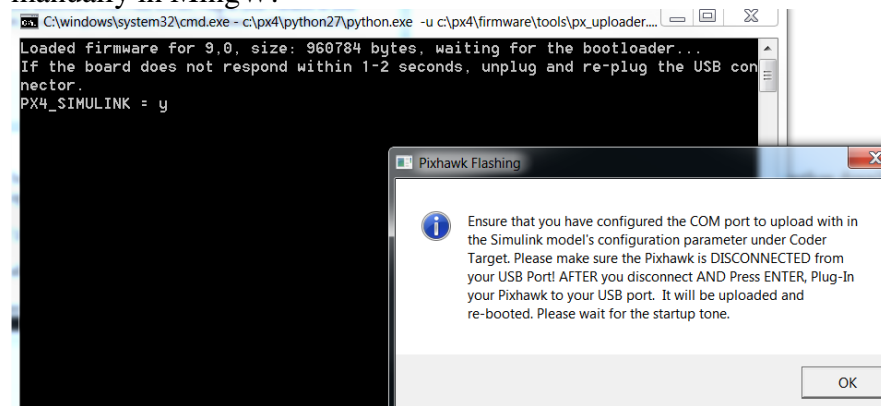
manually in MingW:

C:\windows\system32\cmd.exe - c:\px4\python27\python.exe -u c:\px4\firmware\tools\px_uploader....

Loaded firmware for 9,0, size: 960784 bytes, waiting for the bootloader...
If the board does not respond within 1-2 seconds, unplug and re-plug the USB connector.
PX4_SIMULINK = y

Pixhawk Flashing

Ensure that you have configured the COM port to upload with in the Simulink model's configuration parameter under Coder Target. Please make sure the Pixhawk is DISCONNECTED from your USB Port! AFTER you disconnect AND Press ENTER, Plug-In your Pixhawk to your USB port. It will be uploaded and re-booted. Please wait for the startup tone.

OK